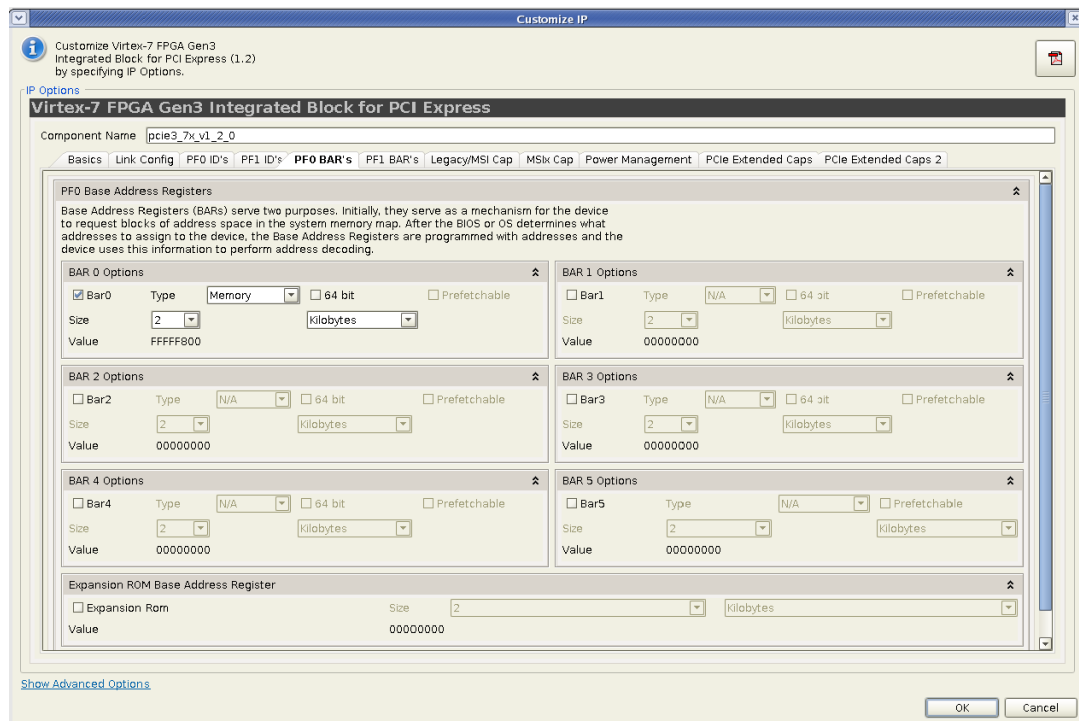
Customize IP

Customize Virtex-7 FPGA Gen3 Integrated Block for PCI Express (1.2) by specifying IP Options.

IP Options

Virtex-7 FPGA Gen3 Integrated Block for PCI Express

Component Name pcie3_7x_v1_2_0

Basics | Link Config | PF0 ID's | PF1 ID's | PF0 BAR's | PF1 BAR's | Legacy/MSI Cap | MSIx Cap | Power Management | PCIe Extended Caps | PCIe Extended Caps 2

PF0 Base Address Registers

Base Address Registers (BARs) serve two purposes. Initially, they serve as a mechanism for the device to request blocks of address space in the system memory map. After the BIOS or OS determines what addresses to assign to the device, the Base Address Registers are programmed with addresses and the device uses this information to perform address decoding.

BAR 0 Options
Bar0 Type Memory 64 bit Prefetchable
Size 2 Kilobytes
Value FFFFF800

BAR 1 Options
Bar1 Type N/A 64 bit Prefetchable
Size 2 Kilobytes
Value 00000000

BAR 2 Options
Bar2 Type N/A 64 bit Prefetchable
Size 2 Kilobytes
Value 00000000

BAR 3 Options
Bar3 Type N/A 64 bit Prefetchable
Size 2 Kilobytes
Value 00000000

BAR 4 Options
Bar4 Type N/A 64 bit Prefetchable
Size 2 Kilobytes
Value 00000000

BAR 5 Options
Bar5 Type N/A Prefetchable
Size 2 Kilobytes
Value 00000000

Expansion ROM Base Address Register
Expansion Rom Size 2 Kilobytes
Value 00000000

Show Advanced Options

OK Cancel